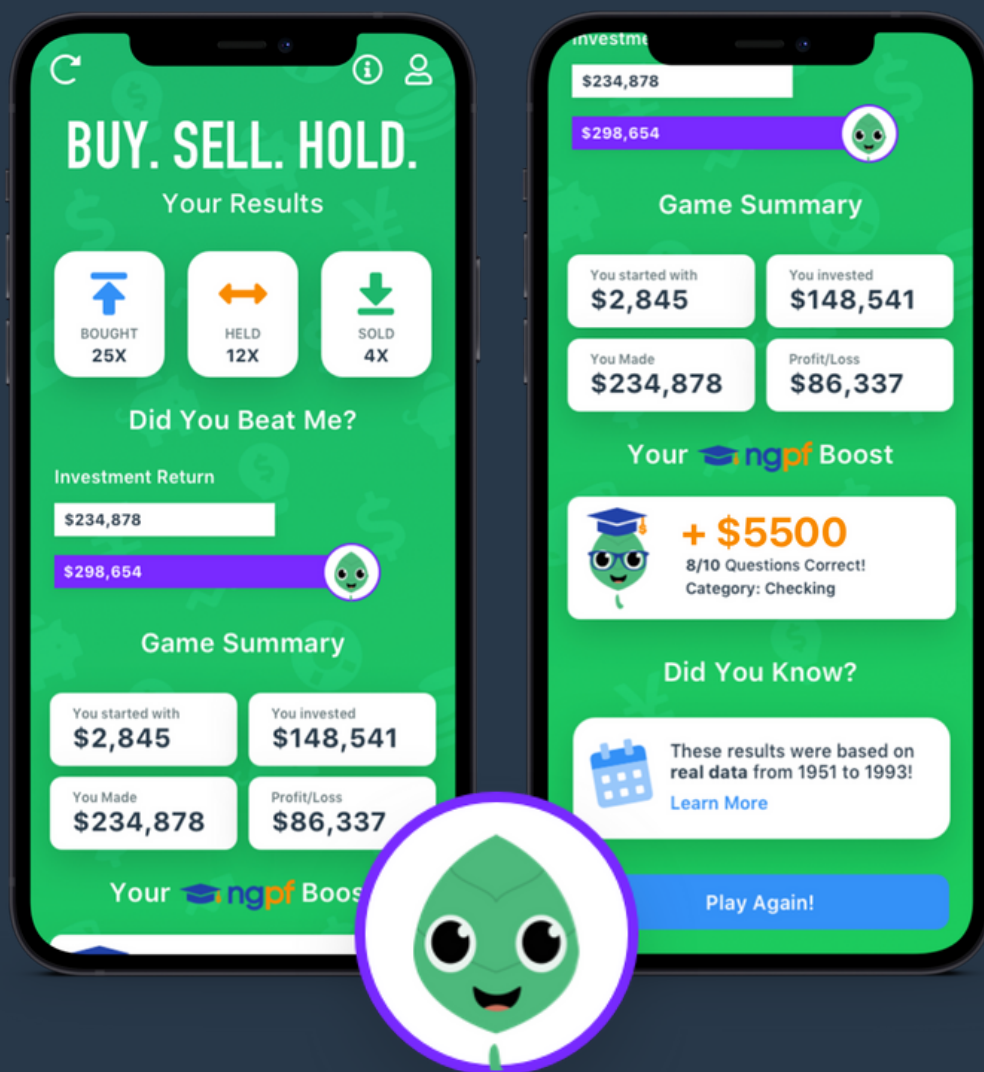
BUY. SELL. HOLD.

Your Results

BOUGHT
25X

HELD
12X

SOLD
4X

Did You Beat Me?

Investment Return

$234,878

$298,654

Game Summary

You started with
$2,845

You invested
$148,541

You Made
$234,878

Profit/Loss
$86,337

Your ngpf Boos

Investme

$234,878

$298,654

Game Summary

You started with
$2,845

You invested
$148,541

You Made
$234,878

Profit/Loss
$86,337

Your ngpf Boost

+ $5500
8/10 Questions Correct!
Category: Checking

Did You Know?

These results were based on **real data** from 1951 to 1993!
Learn More

Play Again!